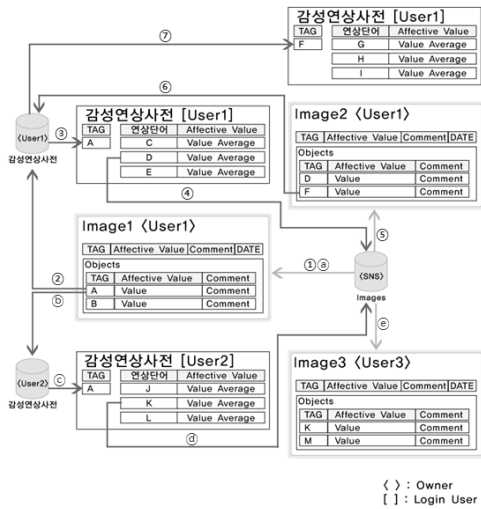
⑦

감성연상사전 [User1]

| TAG | 연상단어 | Affective Value |
|---|---|---|
| F | G | Value Average |
| | H | Value Average |
| | I | Value Average |

⑥

〈User1〉
감성연상사전

③

감성연상사전 [User1]

| TAG | 연상단어 | Affective Value |
|---|---|---|
| A | C | Value Average |
| | D | Value Average |
| | E | Value Average |

④

Image2 〈User1〉

| TAG | Affective Value | Comment | DATE |
|---|---|---|---|

Objects

| TAG | Affective Value | Comment |
|---|---|---|
| D | Value | Comment |
| F | Value | Comment |

⑤

Image1 〈User1〉

| TAG | Affective Value | Comment | DATE |
|---|---|---|---|

Objects

| TAG | Affective Value | Comment |
|---|---|---|
| A | Value | Comment |
| B | Value | Comment |

② ⓑ ① ⓐ

〈SNS〉
Images

ⓔ

〈User2〉
감성연상사전

ⓒ

감성연상사전 [User2]

| TAG | 연상단어 | Affective Value |
|---|---|---|
| A | J | Value Average |
| | K | Value Average |
| | L | Value Average |

ⓓ

Image3 〈User3〉

| TAG | Affective Value | Comment | DATE |
|---|---|---|---|

Objects

| TAG | Affective Value | Comment |
|---|---|---|
| K | Value | Comment |
| M | Value | Comment |

〈 〉: Owner
[ ] : Login User